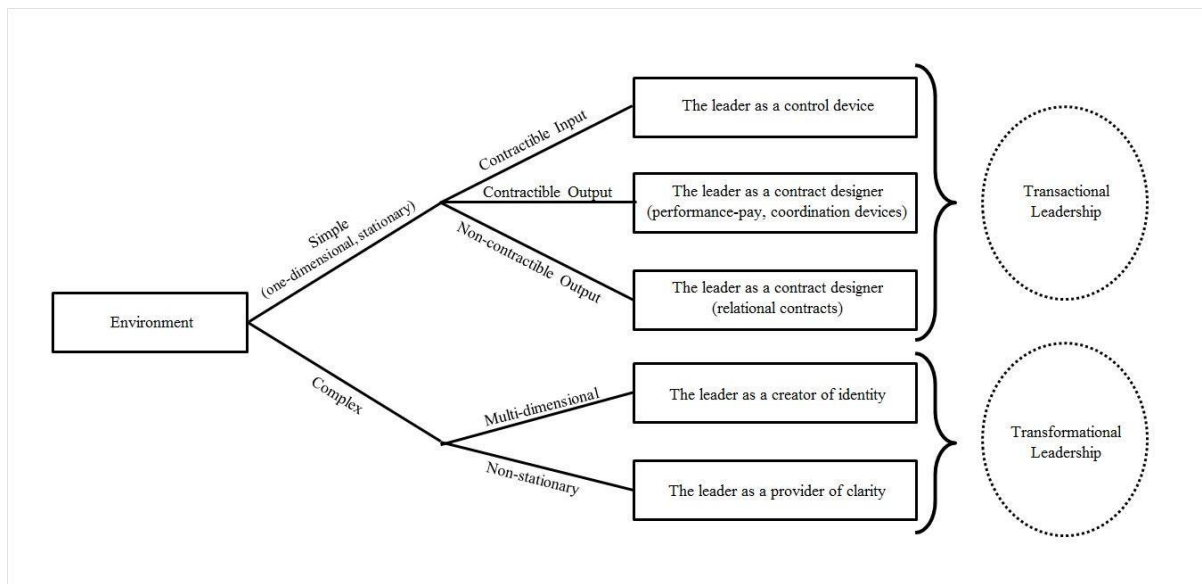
Environment

Simple (one-dimensional, stationary)

Contractible Input

The leader as a control device

Contractible Output

The leader as a contract designer (performance-pay, coordination devices)

Non-contractible Output

The leader as a contract designer (relational contracts)

Transactional Leadership

Complex

Multi-dimensional

The leader as a creator of identity

Non-stationary

The leader as a provider of clarity

Transformational Leadership